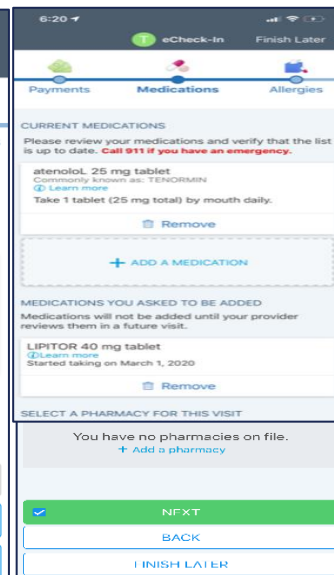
6:20

T eCheck-In Finish Later

Payments Medications Allergies

CURRENT MEDICATIONS

Please review your medications and verify that the list is up to date. Call 911 if you have an emergency.

atenoloL 25 mg tablet
Commonly known as: TENORMIN
Learn more
Take 1 tablet (25 mg total) by mouth daily.

Remove

+ ADD A MEDICATION

MEDICATIONS YOU ASKED TO BE ADDED

Medications will not be added until your provider reviews them in a future visit.

LIPITOR 40 mg tablet
Learn more
Started taking on March 1, 2020

Remove

SELECT A PHARMACY FOR THIS VISIT

You have no pharmacies on file.
+ Add a pharmacy

NEXT

BACK

FINISH LATER